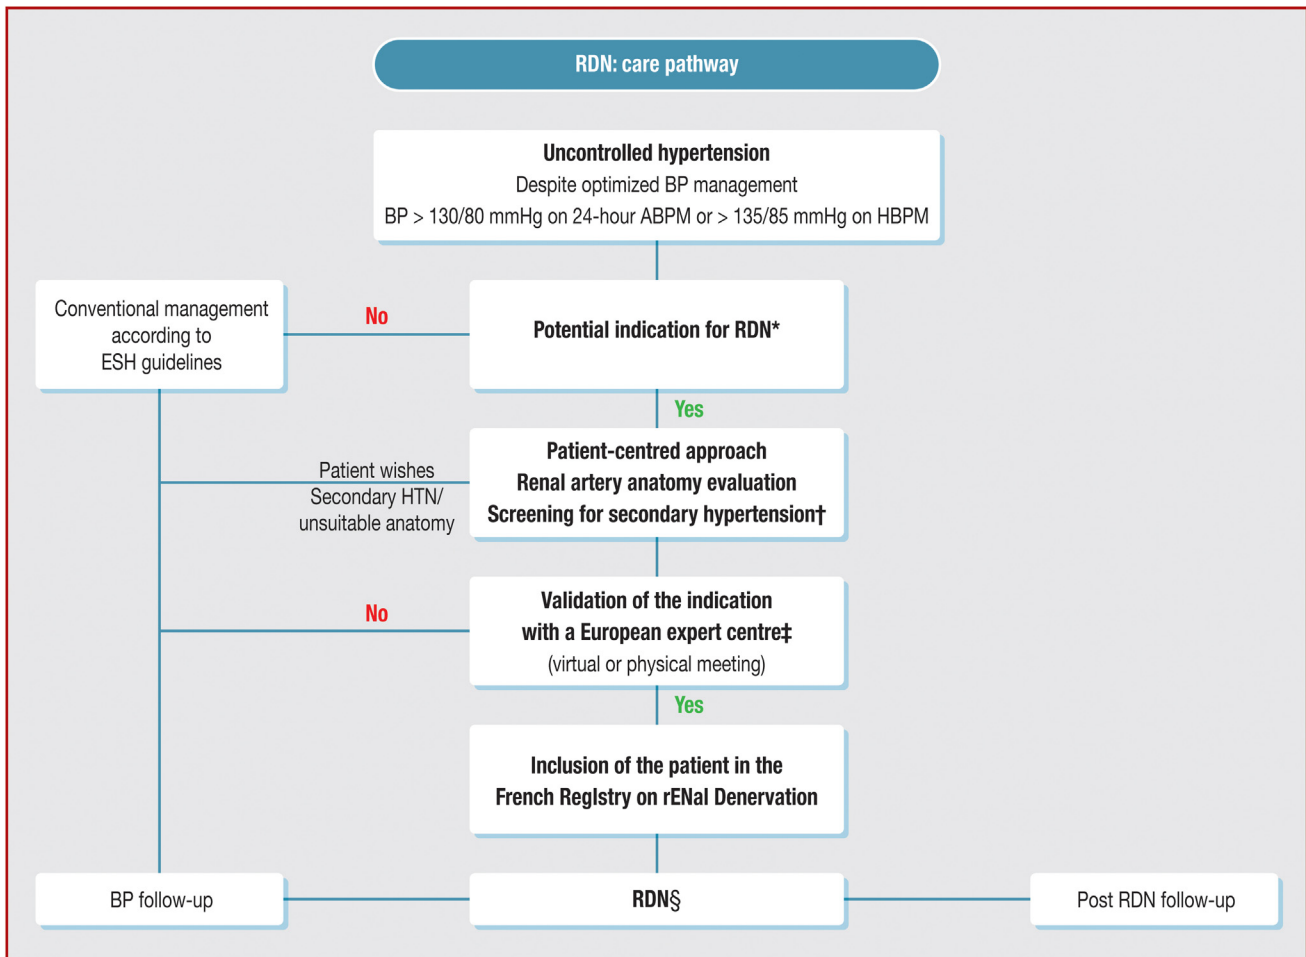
RDN: care pathway

Uncontrolled hypertension
Despite optimized BP management
BP > 130/80 mmHg on 24-hour ABPM or > 135/85 mmHg on HBPM

Conventional management according to ESH guidelines

No

Potential indication for RDN*

Yes

Patient wishes
Secondary HTN/
unsuitable anatomy

Patient-centred approach
Renal artery anatomy evaluation
Screening for secondary hypertension†

No

Validation of the indication
with a European expert centre‡
(virtual or physical meeting)

Yes

Inclusion of the patient in the
French RegIstry on rENal Denervation

BP follow-up

RDN§

Post RDN follow-up